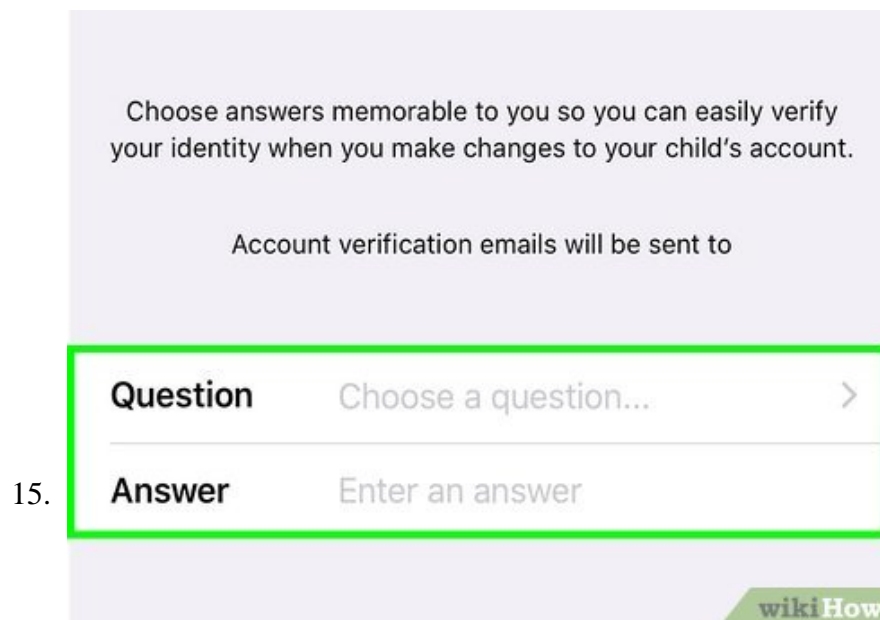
15.

Choose answers memorable to you so you can easily verify your identity when you make changes to your child's account.

Account verification emails will be sent to

Question Choose a question... >

Answer Enter an answer

wikiHow